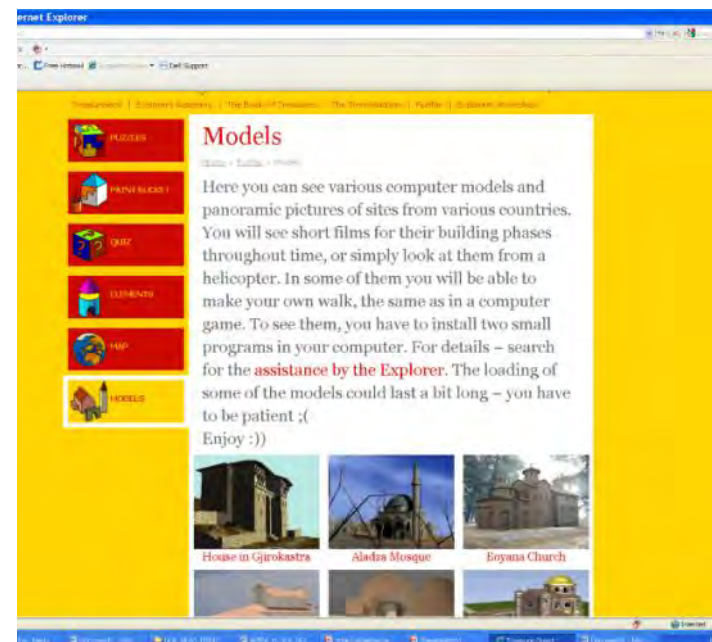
ernet Explorer

Free Hotmail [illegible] Dell Support

Treasurebox | Explorer's Academy | The Book of Treasures | The Treasurehunt | Puzzles | Explorer's Workshop

PUZZLES

PAINT BUCKET

QUIZ

ELEMENTS

MAP

MODELS

Models

Home > Puzzles > Models

Here you can see various computer models and panoramic pictures of sites from various countries. You will see short films for their building phases throughout time, or simply look at them from a helicopter. In some of them you will be able to make your own walk, the same as in a computer game. To see them, you have to install two small programs in your computer. For details – search for the assistance by the Explorer. The loading of some of the models could last a bit long – you have to be patient ;(
Enjoy :))

House in Gjirokastra

Aladza Mosque

Boyana Church

Internet